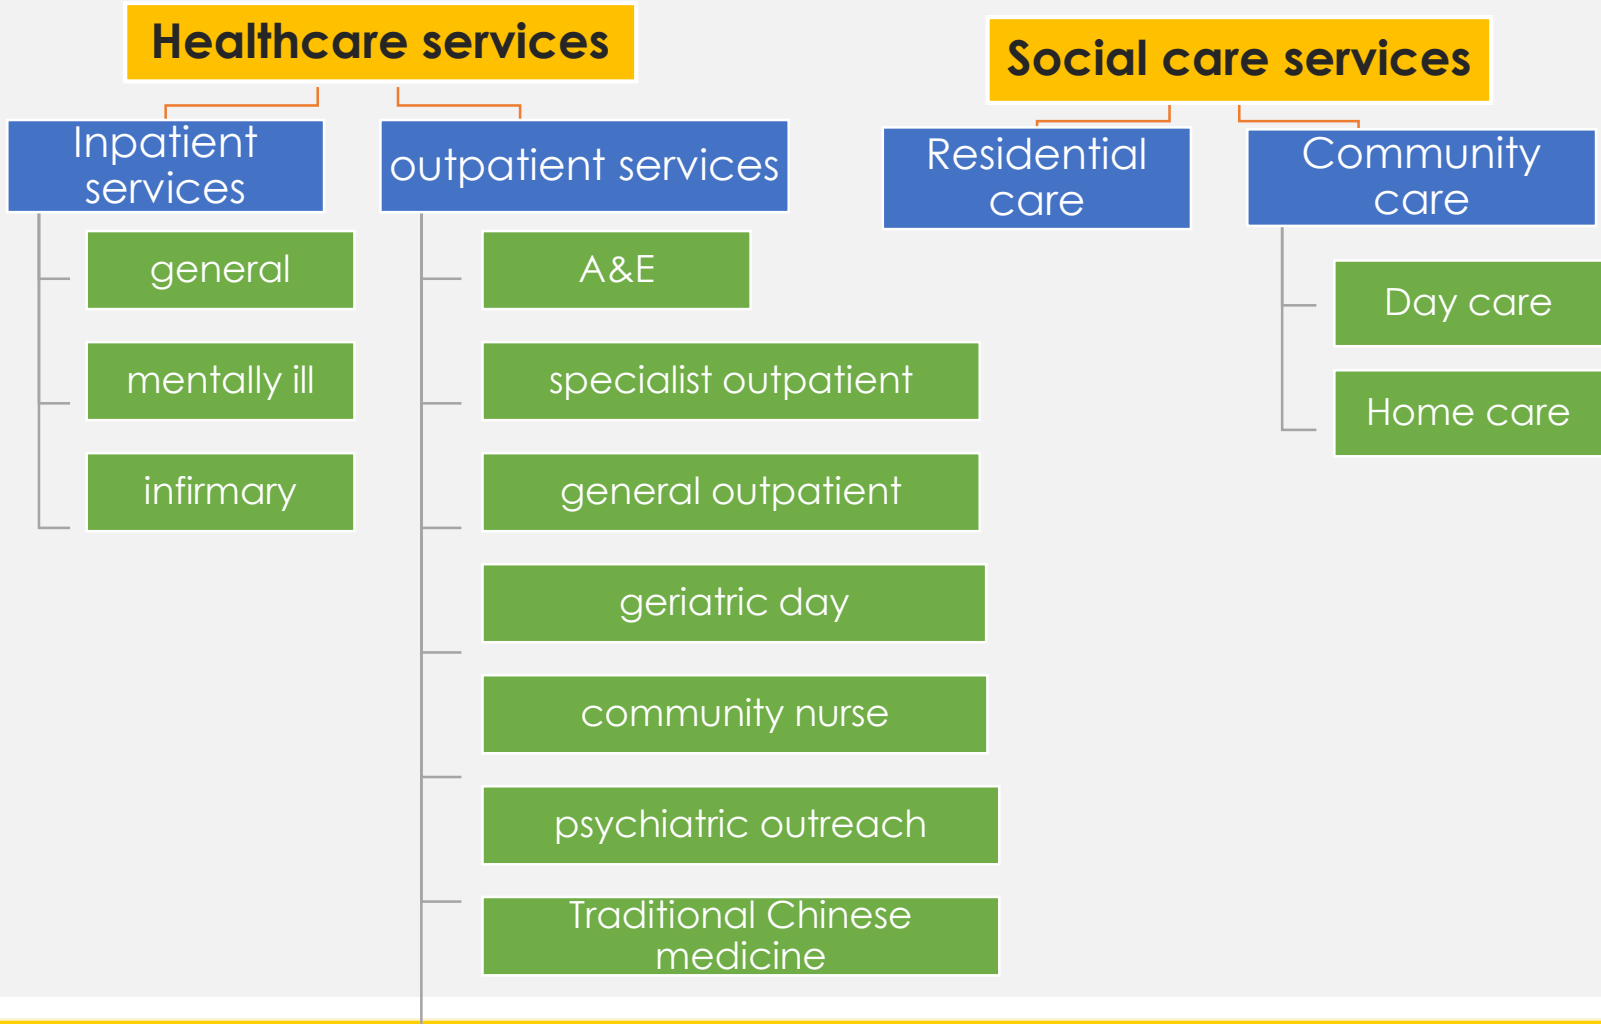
Healthcare services

Inpatient services

general

mentally ill

infirmary

outpatient services

A&E

specialist outpatient

general outpatient

geriatric day

community nurse

psychiatric outreach

Traditional Chinese medicine

Social care services

Residential care

Community care

Day care

Home care